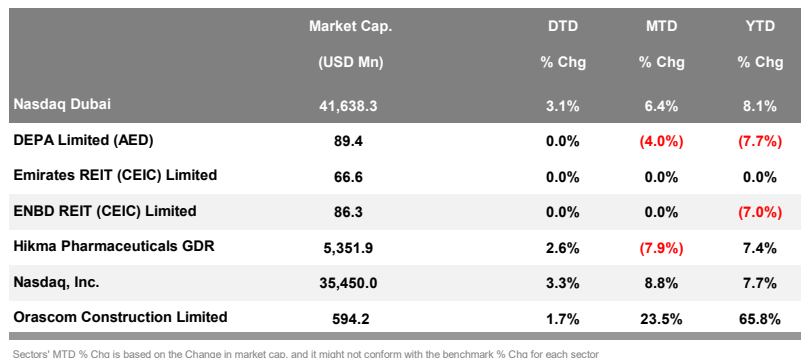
|  | Market Cap. (USD Mn) | DTD % Chg | MTD % Chg | YTD % Chg |
|---|---|---|---|---|
| Nasdaq Dubai | 41,638.3 | 3.1% | 6.4% | 8.1% |
| DEPA Limited (AED) | 89.4 | 0.0% | (4.0%) | (7.7%) |
| Emirates REIT (CEIC) Limited | 66.6 | 0.0% | 0.0% | 0.0% |
| ENBD REIT (CEIC) Limited | 86.3 | 0.0% | 0.0% | (7.0%) |
| Hikma Pharmaceuticals GDR | 5,351.9 | 2.6% | (7.9%) | 7.4% |
| Nasdaq, Inc. | 35,450.0 | 3.3% | 8.8% | 7.7% |
| Orascom Construction Limited | 594.2 | 1.7% | 23.5% | 65.8% |

Sectors' MTD % Chg is based on the Change in market cap. and it might not conform with the benchmark % Chg for each sector